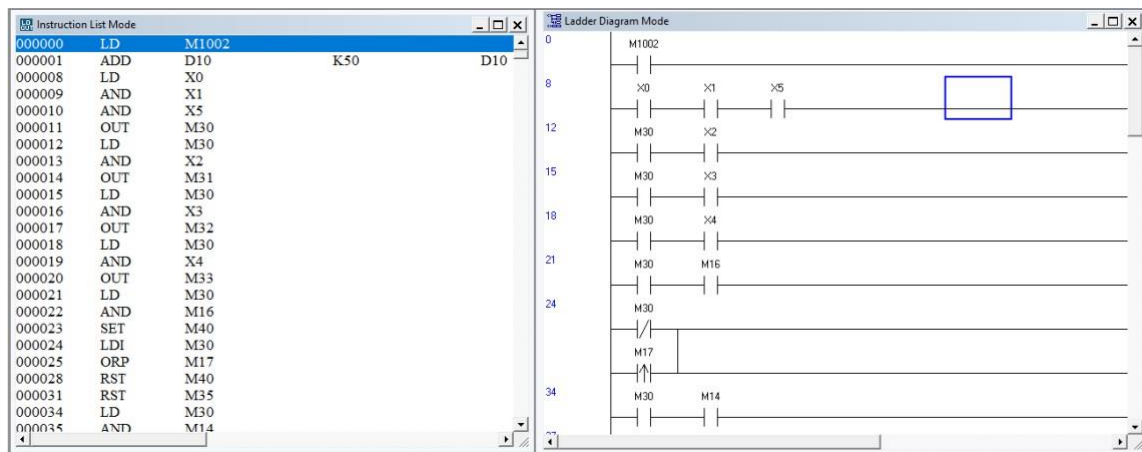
Instruction List Mode

| | | | |
|---|---|---|---|
| 000000 | LD | M1002 | | |
| 000001 | ADD | D10 | K50 | D10 |
| 000008 | LD | X0 | | |
| 000009 | AND | X1 | | |
| 000010 | AND | X5 | | |
| 000011 | OUT | M30 | | |
| 000012 | LD | M30 | | |
| 000013 | AND | X2 | | |
| 000014 | OUT | M31 | | |
| 000015 | LD | M30 | | |
| 000016 | AND | X3 | | |
| 000017 | OUT | M32 | | |
| 000018 | LD | M30 | | |
| 000019 | AND | X4 | | |
| 000020 | OUT | M33 | | |
| 000021 | LD | M30 | | |
| 000022 | AND | M16 | | |
| 000023 | SET | M40 | | |
| 000024 | LDI | M30 | | |
| 000025 | ORP | M17 | | |
| 000028 | RST | M40 | | |
| 000031 | RST | M35 | | |
| 000034 | LD | M30 | | |
| 000035 | AND | M14 | | |

Ladder Diagram Mode

0 M1002
8 X0 X1 X5
12 M30 X2
15 M30 X3
18 M30 X4
21 M30 M16
24 M30
M17
34 M30 M14